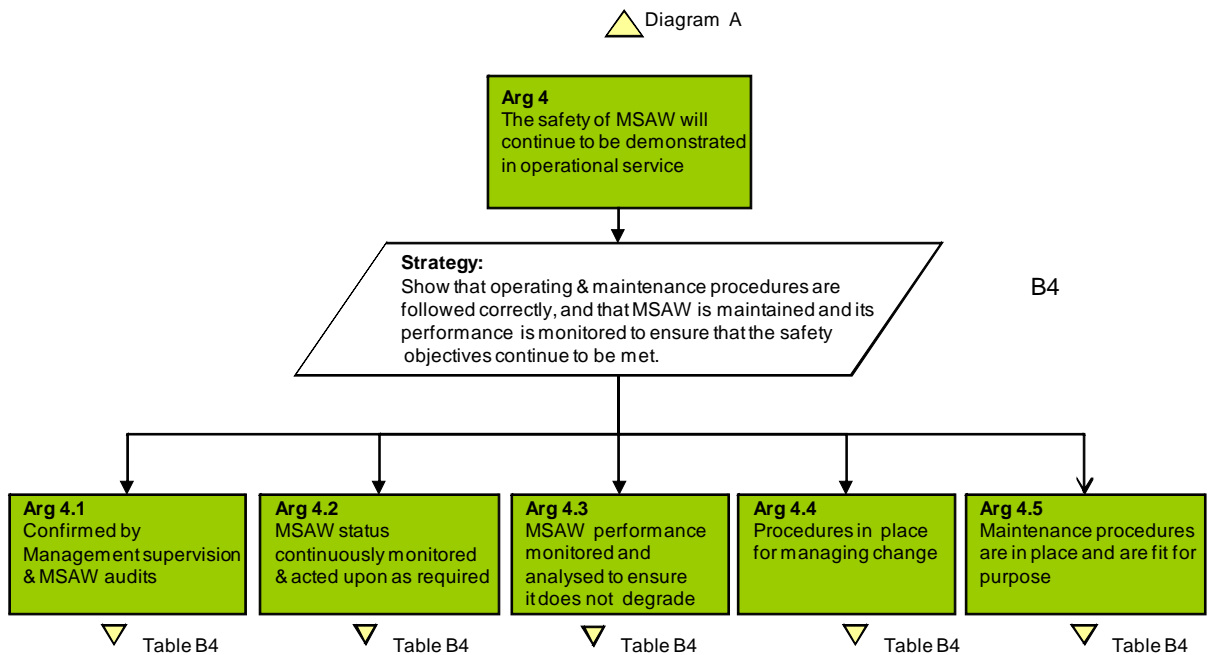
Diagram A

**Arg 4**
The safety of MSAW will continue to be demonstrated in operational service

**Strategy:**
Show that operating & maintenance procedures are followed correctly, and that MSAW is maintained and its performance is monitored to ensure that the safety objectives continue to be met.

B4

**Arg 4.1**
Confirmed by Management supervision & MSAW audits

Table B4

**Arg 4.2**
MSAW status continuously monitored & acted upon as required

Table B4

**Arg 4.3**
MSAW performance monitored and analysed to ensure it does not degrade

Table B4

**Arg 4.4**
Procedures in place for managing change

Table B4

**Arg 4.5**
Maintenance procedures are in place and are fit for purpose

Table B4